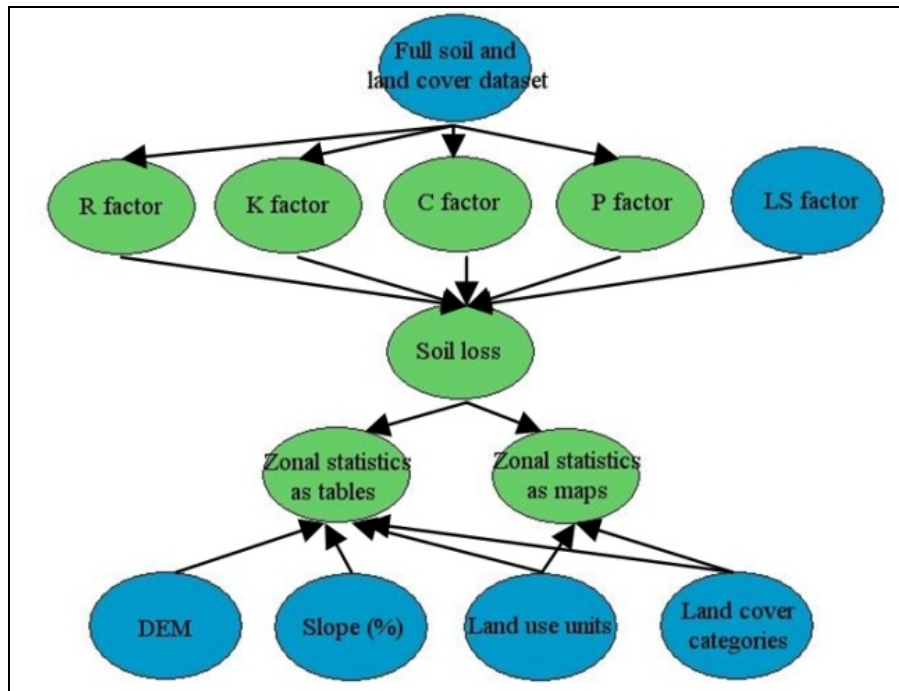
Full soil and land cover dataset

R factor

K factor

C factor

P factor

LS factor

Soil loss

Zonal statistics as tables

Zonal statistics as maps

DEM

Slope (%)

Land use units

Land cover categories